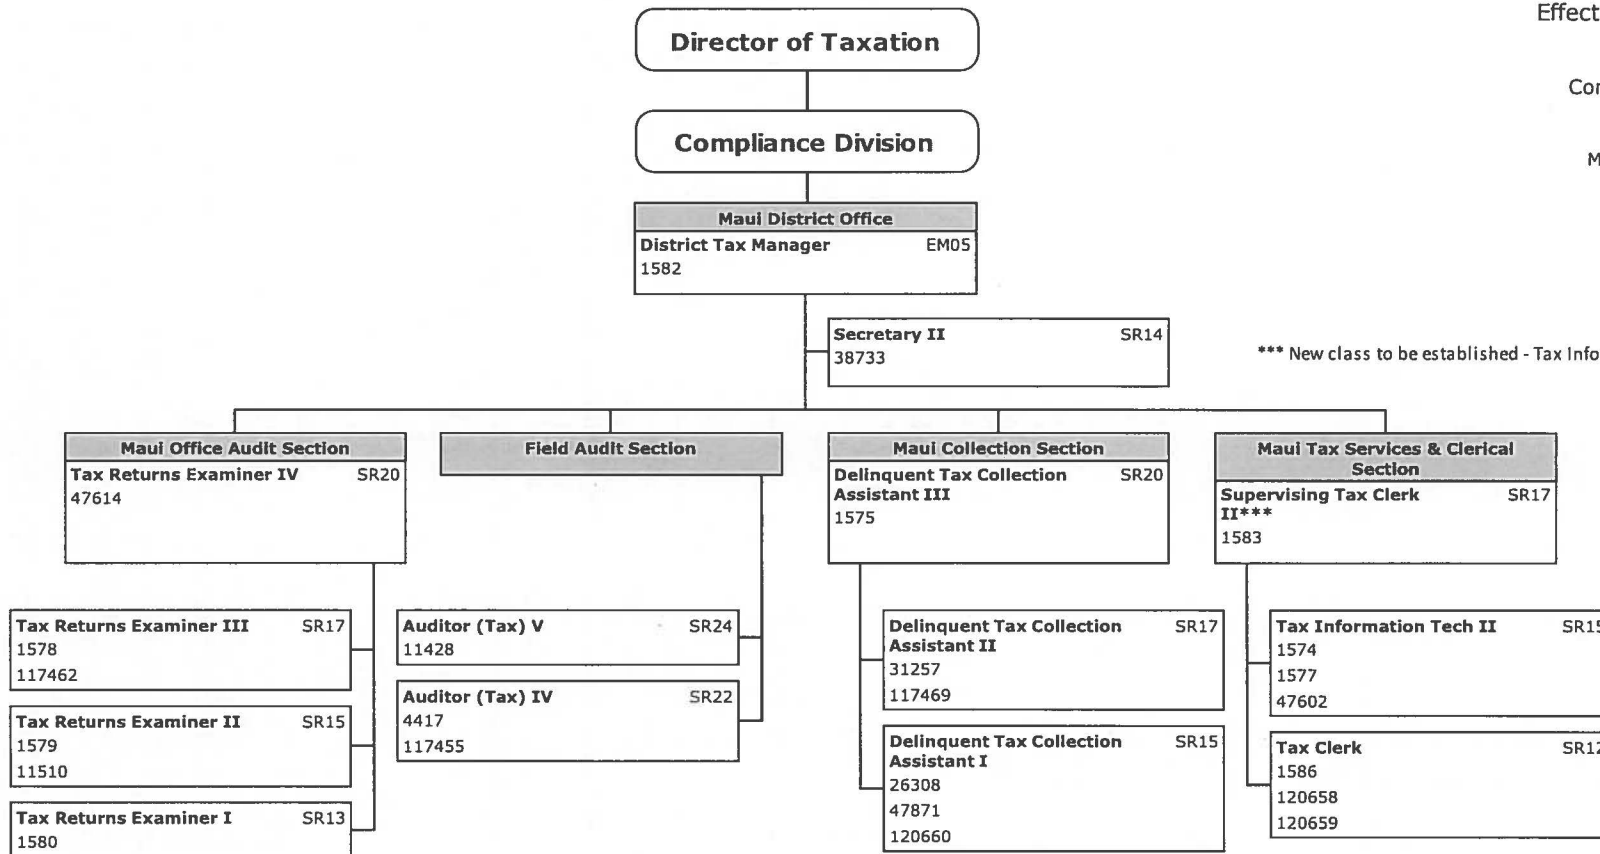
Effect

Co

M

Director of Taxation

Compliance Division

Maui District Office
District Tax Manager EM05
1582

Secretary II SR14
38733

*** New class to be established - Tax Info

Maui Office Audit Section
Tax Returns Examiner IV SR20
47614

Field Audit Section

Maui Collection Section
Delinquent Tax Collection Assistant III SR20
1575

Maui Tax Services & Clerical Section
Supervising Tax Clerk II*** SR17
1583

Tax Returns Examiner III SR17
1578
117462

Tax Returns Examiner II SR15
1579
11510

Tax Returns Examiner I SR13
1580

Auditor (Tax) V SR24
11428

Auditor (Tax) IV SR22
4417
117455

Delinquent Tax Collection Assistant II SR17
31257
117469

Delinquent Tax Collection Assistant I SR15
26308
47871
120660

Tax Information Tech II SR1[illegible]
1574
1577
47602

Tax Clerk SR1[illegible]
1586
120658
120659